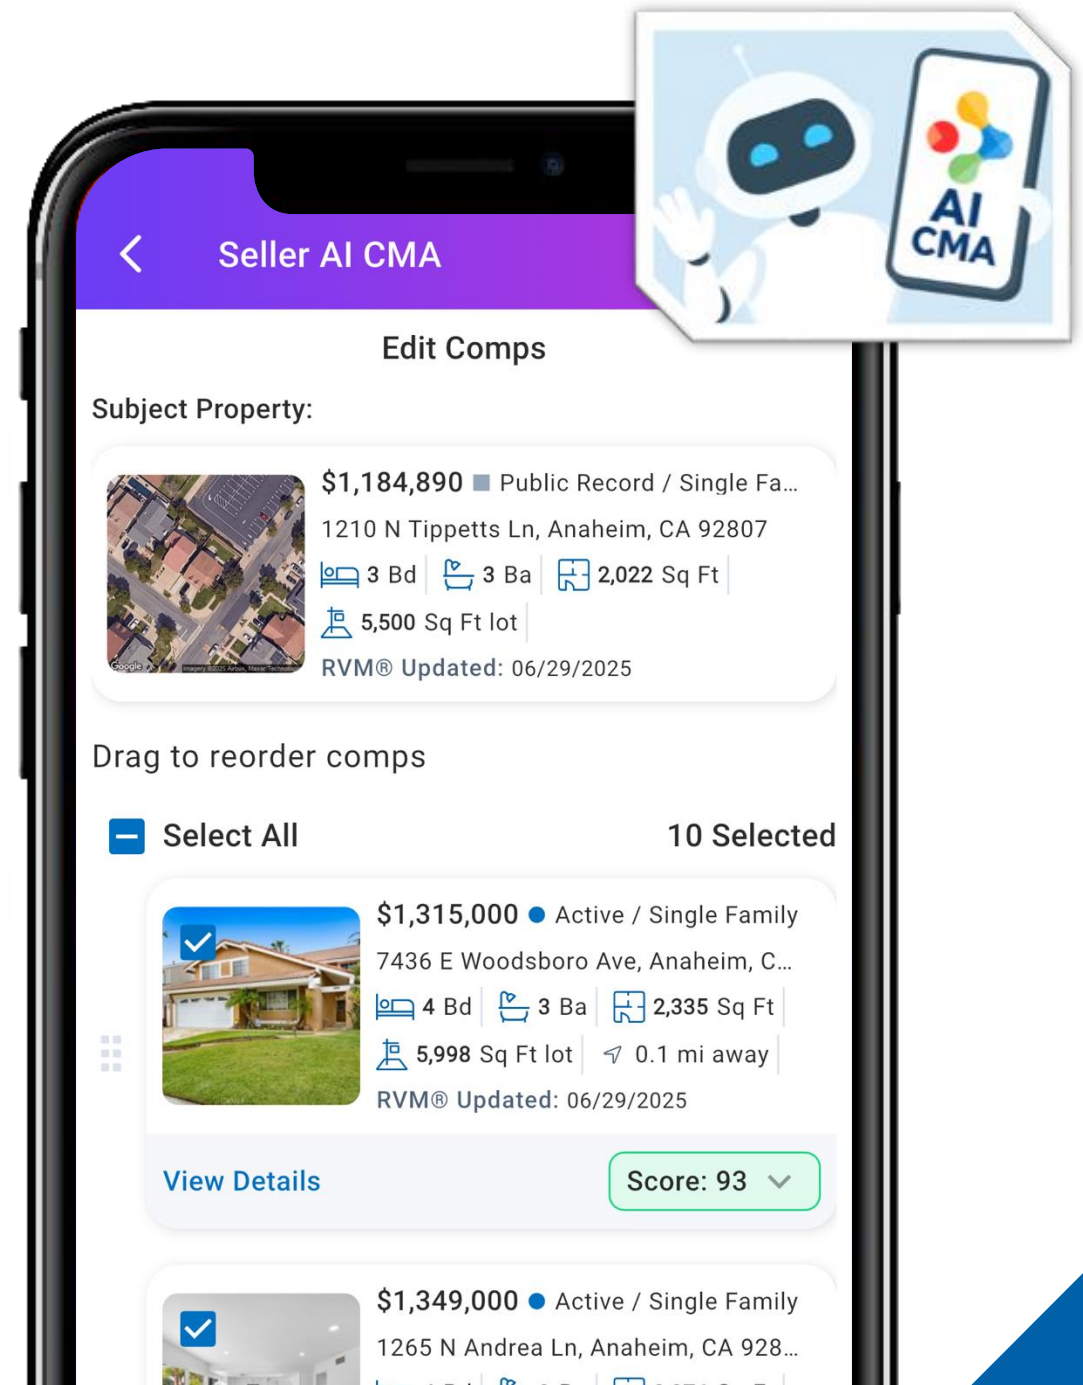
Seller AI CMA

AI CMA

Edit Comps

Subject Property:

$1,184,890 Public Record / Single Fa...
1210 N Tippetts Ln, Anaheim, CA 92807
3 Bd 3 Ba 2,022 Sq Ft
5,500 Sq Ft lot
RVM® Updated: 06/29/2025

Drag to reorder comps

Select All 10 Selected

$1,315,000 Active / Single Family
7436 E Woodsboro Ave, Anaheim, C...
4 Bd 3 Ba 2,335 Sq Ft
5,998 Sq Ft lot 0.1 mi away
RVM® Updated: 06/29/2025

View Details Score: 93

$1,349,000 Active / Single Family
1265 N Andrea Ln, Anaheim, CA 928...